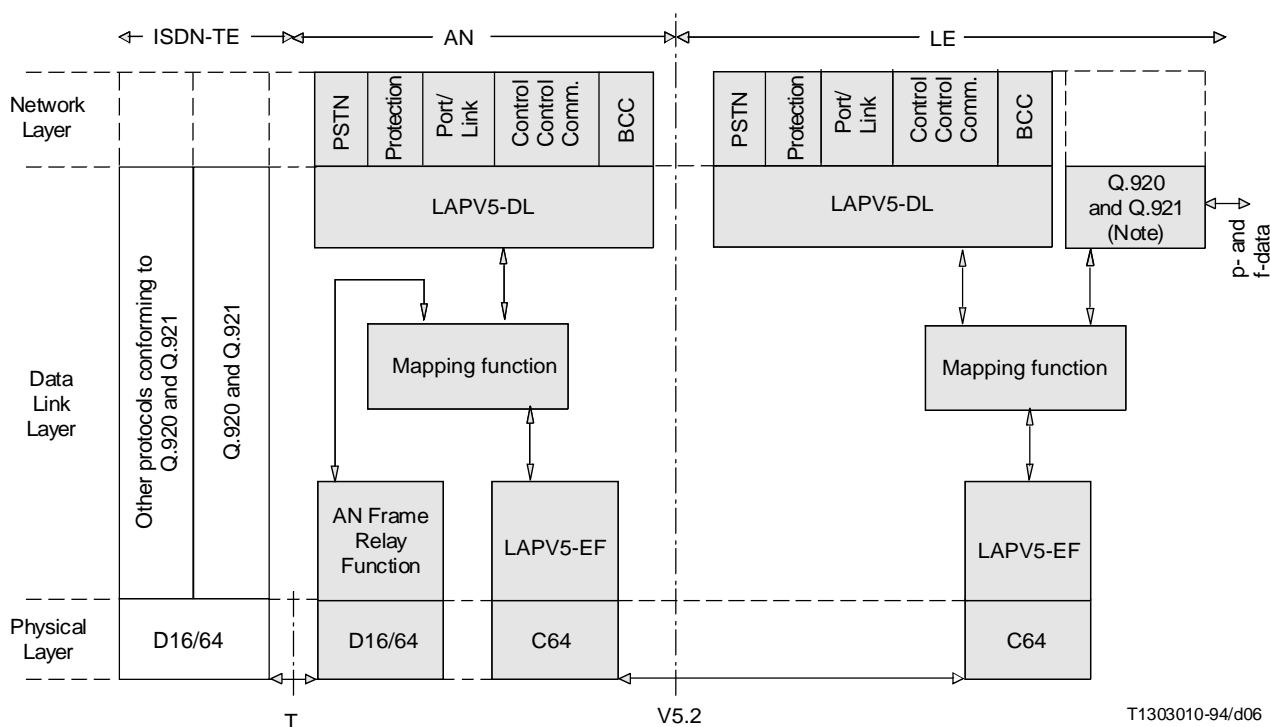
ISDN-TE
AN
LE

Network Layer

PSTN
Protection
Port/ Link
Control Control Comm.
BCC

PSTN
Protection
Port/ Link
Control Control Comm.
BCC

LAPV5-DL

LAPV5-DL

Q.920 and Q.921 (Note)

p- and f-data

Data Link Layer

Other protocols conforming to Q.920 and Q.921

Q.920 and Q.921

Mapping function

Mapping function

AN Frame Relay Function

LAPV5-EF

LAPV5-EF

Physical Layer

D16/64

D16/64

C64

C64

T

V5.2

T1303010-94/d06